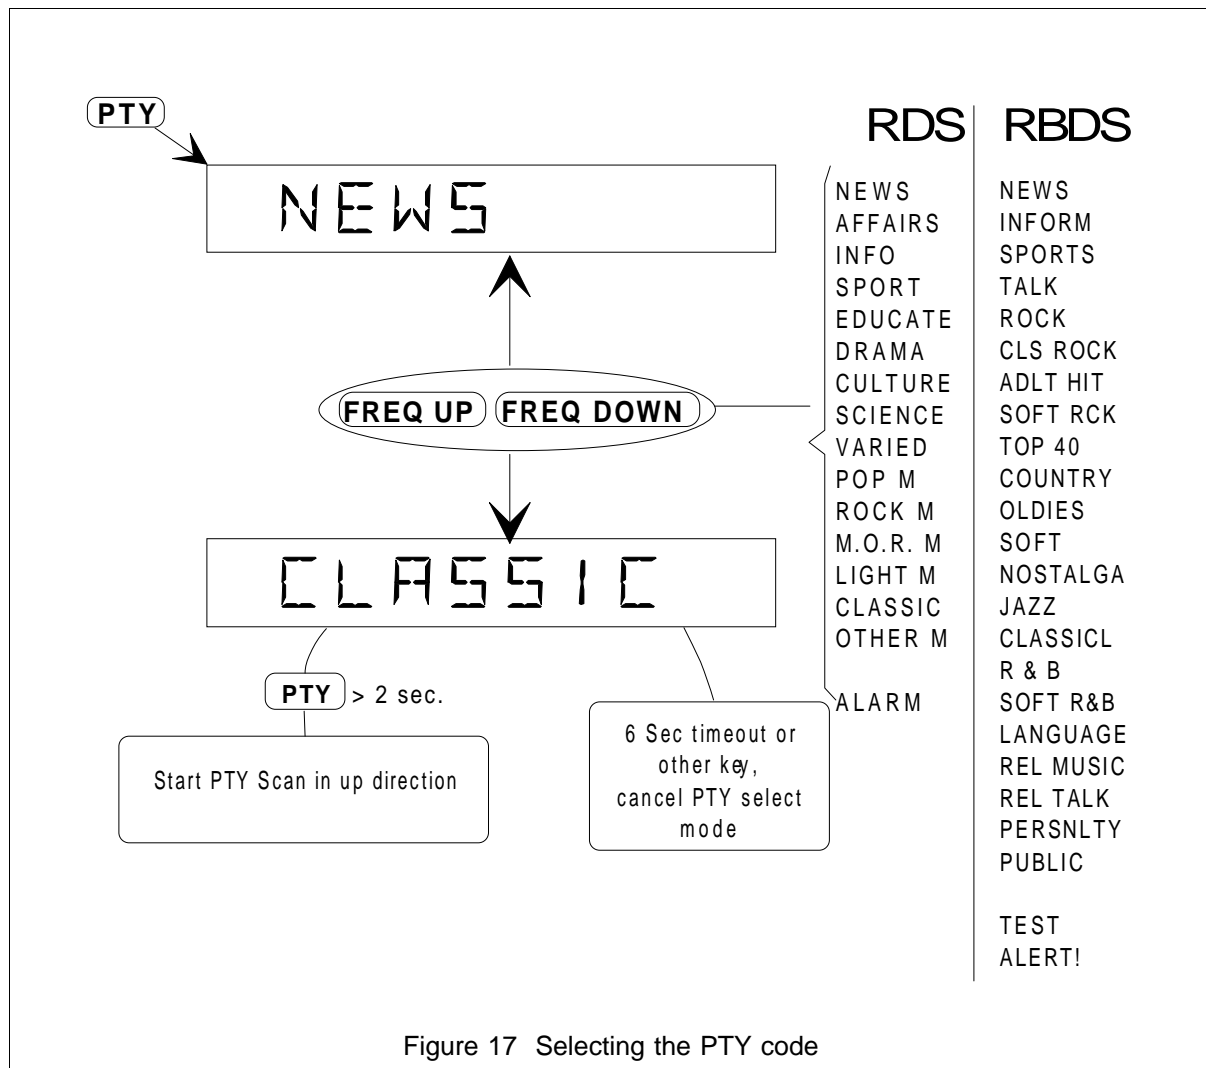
PTY

NEWS

FREQ UP FREQ DOWN

CLASSIC

PTY > 2 sec.

Start PTY Scan in up direction

6 Sec timeout or other key, cancel PTY select mode

RDS

NEWS
AFFAIRS
INFO
SPORT
EDUCATE
DRAMA
CULTURE
SCIENCE
VARIED
POP M
ROCK M
M.O.R. M
LIGHT M
CLASSIC
OTHER M

ALARM

RBDS

NEWS
INFORM
SPORTS
TALK
ROCK
CLS ROCK
ADLT HIT
SOFT RCK
TOP 40
COUNTRY
OLDIES
SOFT
NOSTALGA
JAZZ
CLASSICL
R & B
SOFT R&B
LANGUAGE
REL MUSIC
REL TALK
PERSNLTY
PUBLIC

TEST
ALERT!

Figure 17 Selecting the PTY code